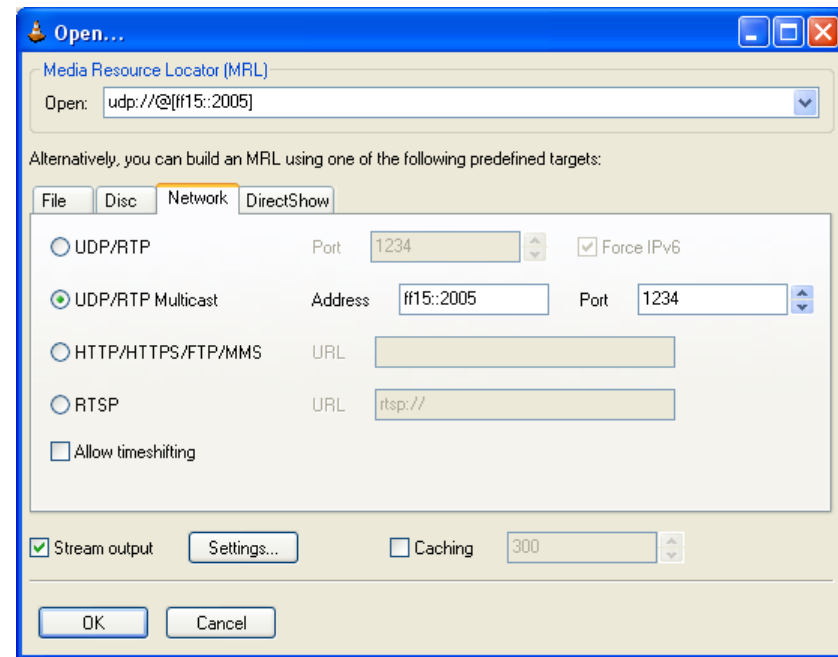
Open...

Media Resource Locator (MRL)

Open: udp://@[ff15::2005]

Alternatively, you can build an MRL using one of the following predefined targets:

File | Disc | Network | DirectShow

UDP/RTP Port 1234 Force IPv6

UDP/RTP Multicast Address ff15::2005 Port 1234

HTTP/HTTPS/FTP/MMS URL

RTSP URL rtsp://

Allow timeshifting

Stream output Settings... Caching 300

OK Cancel